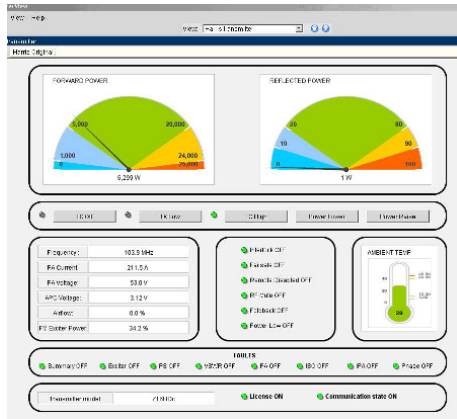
View Help

View: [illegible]

Home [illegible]

FORWARD POWER

0
1,000
5,000
20,000
24,000
26,000
6,299 W

REFLECTED POWER

0
10
20
80
90
100
1 W

TX Off
TX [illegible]
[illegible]
Power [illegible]
Power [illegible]

| Frequency: | 103.9 MHz |
|---|---|
| PA Current: | 211.5 A |
| PA Voltage: | 50.0 V |
| APC Voltage: | 3.12 V |
| Airflow: | 0.0 % |
| PF Exciter Power: | 34.2 % |

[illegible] OFF
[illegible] OFF
Remote Disabled OFF
RF Mute OFF
Foldback OFF
Power Low OFF

AMBIENT TEMP

FAULTS

Summary OFF
Exciter OFF
PS OFF
VSWR OFF
PA OFF
ISO OFF
IPA OFF
Phase OFF

Transmitter model: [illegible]
License ON
Communication state ON